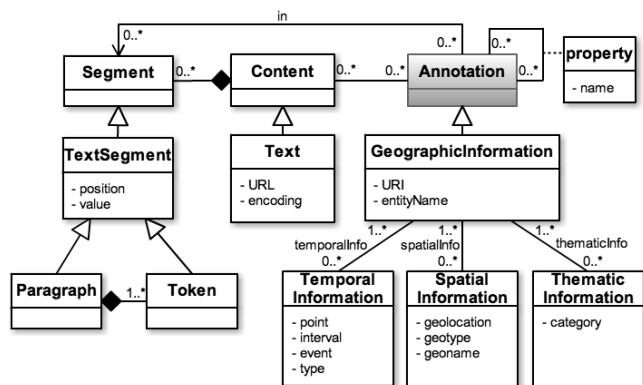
in

0..*

0..*

Segment

0..*

Content

0..*

0..*

Annotation

0..*

0..*

property

- name

TextSegment

- position
- value

Text

- URL
- encoding

GeographicInformation

- URI
- entityName

temporalInfo

1..*

0..*

spatialInfo

1..*

0..*

thematicInfo

1..*

0..*

Paragraph

1..*

Token

Temporal Information

- point
- interval
- event
- type

Spatial Information

- geolocation
- geotype
- geoname

Thematic Information

- category